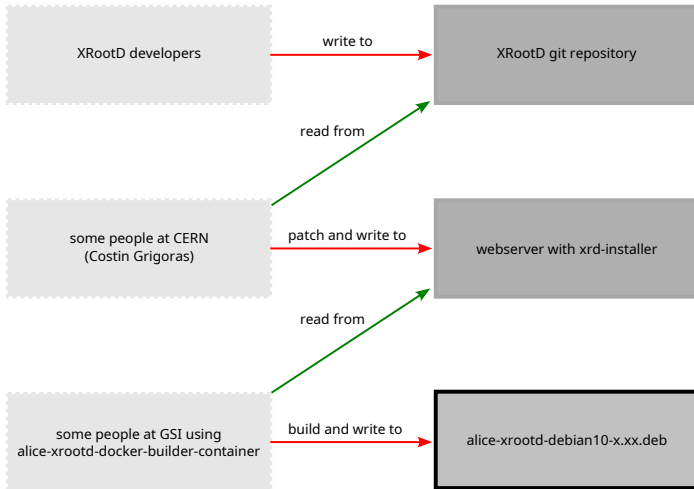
XRootD developers

write to

XRootD git repository

read from

some people at CERN (Costin Grigoras)

patch and write to

webserver with xrd-installer

read from

some people at GSI using alice-xrootd-docker-builder-container

build and write to

alice-xrootd-debian10-x.xx.deb